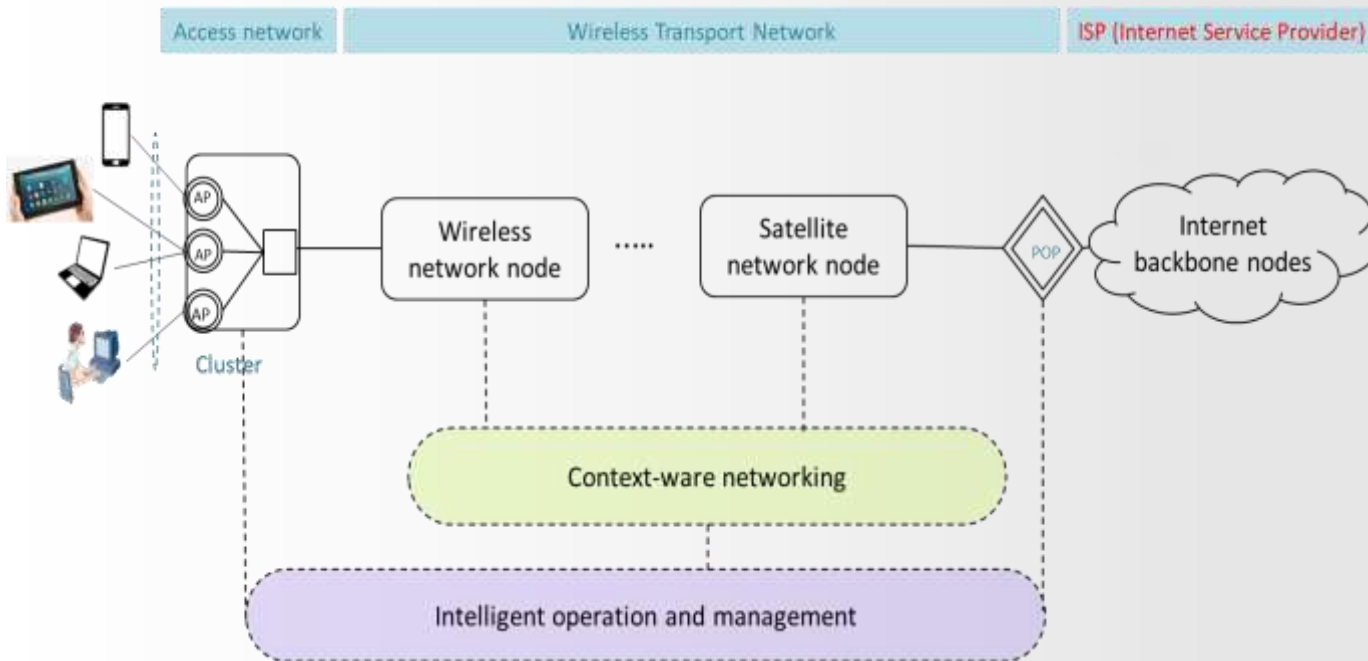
Access network

Wireless Transport Network

ISP (Internet Service Provider)

AP

AP

AP

Cluster

Wireless network node

.....

Satellite network node

POP

Internet backbone nodes

Context-ware networking

Intelligent operation and management